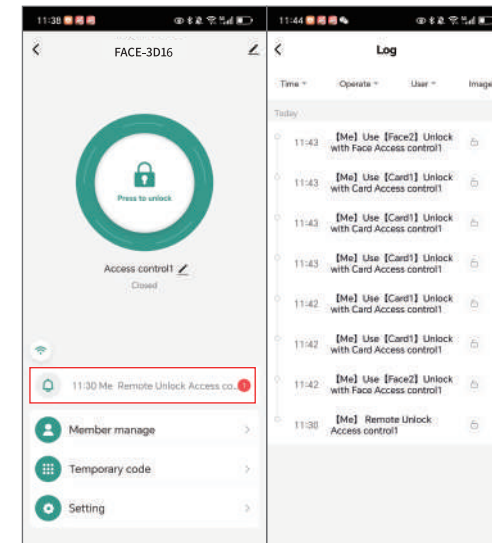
11:38

FACE-3D16

Press to unlock

Access control1

Closed

11:30 Me Remote Unlock Access co... 1

Member manage

Temporary code

Setting

11:44

Log

Time

Operate

User

Image

Today

11:43 【Me】 Use 【Face2】 Unlock with Face Access control1

11:43 【Me】 Use 【Card1】 Unlock with Card Access control1

11:43 【Me】 Use 【Card1】 Unlock with Card Access control1

11:43 【Me】 Use 【Card1】 Unlock with Card Access control1

11:42 【Me】 Use 【Card1】 Unlock with Card Access control1

11:42 【Me】 Use 【Card1】 Unlock with Card Access control1

11:42 【Me】 Use 【Face2】 Unlock with Face Access control1

11:30 【Me】 Remote Unlock Access control1